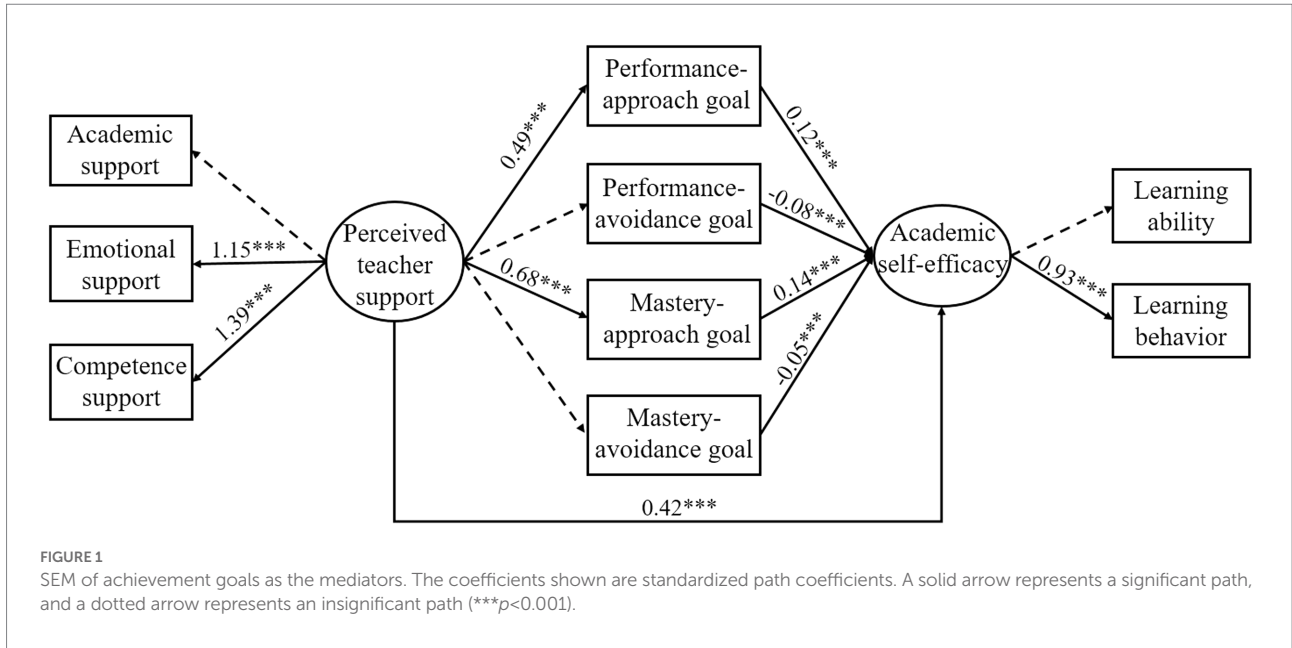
Academic support

Emotional support

Competence support

1.15***

1.39***

Perceived teacher support

0.49***

0.68***

Performance-approach goal

Performance-avoidance goal

Mastery-approach goal

Mastery-avoidance goal

0.12***

-0.08***

0.14***

-0.05***

0.42***

Academic self-efficacy

0.93***

Learning ability

Learning behavior

FIGURE 1

SEM of achievement goals as the mediators. The coefficients shown are standardized path coefficients. A solid arrow represents a significant path, and a dotted arrow represents an insignificant path (***$p$<0.001).